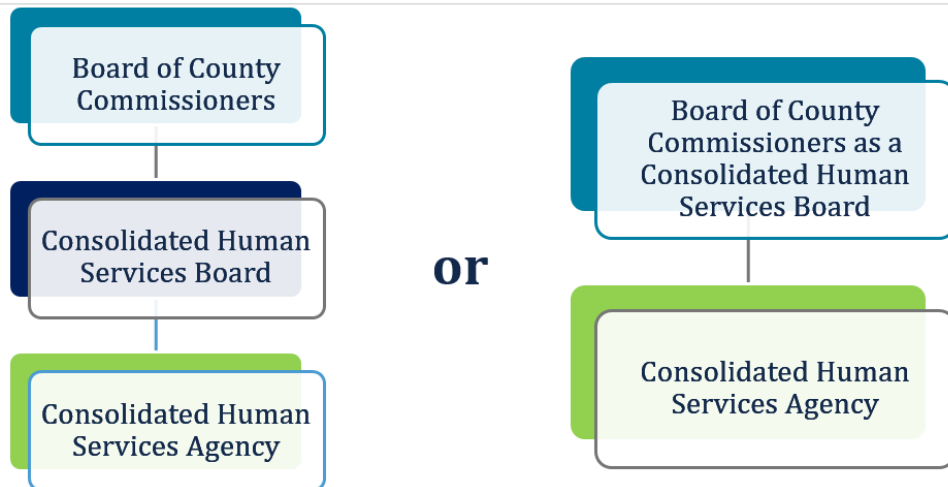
Board of County Commissioners

Consolidated Human Services Board

Consolidated Human Services Agency

or

Board of County Commissioners as a Consolidated Human Services Board

Consolidated Human Services Agency